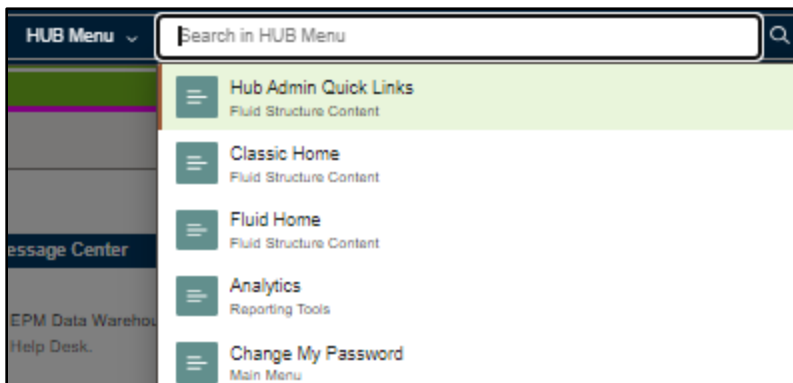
HUB Menu

Search in HUB Menu

Hub Admin Quick Links
Fluid Structure Content

Classic Home
Fluid Structure Content

Fluid Home
Fluid Structure Content

Analytics
Reporting Tools

Change My Password
Main Menu

essage Center

EPM Data Warehou
Help Desk.